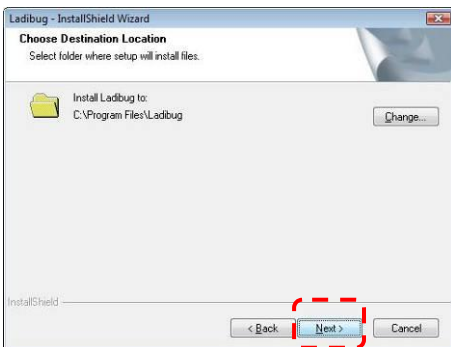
Ladibug - InstallShield Wizard

Choose Destination Location

Select folder where setup will install files.

Install Ladibug to:
C:\Program Files\Ladibug

Change...

InstallShield

< Back

Next >

Cancel